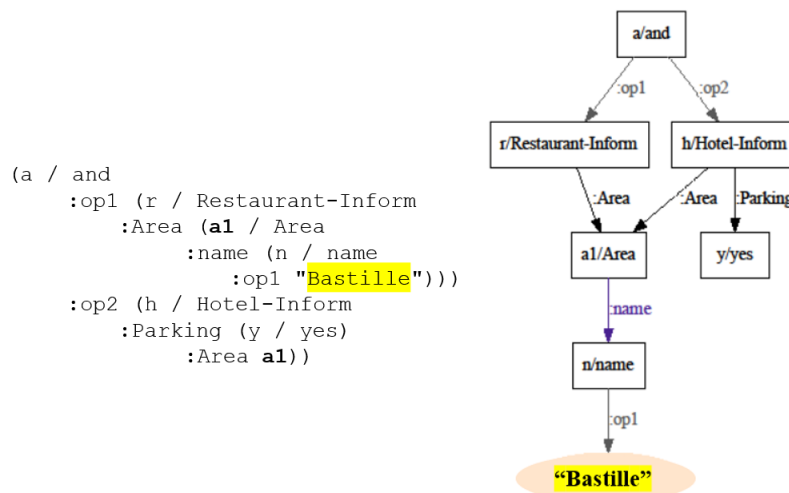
(a / and
    :op1 (r / Restaurant-Inform
        :Area (**a1** / Area
            :name (n / name
                :op1 "Bastille")))
    :op2 (h / Hotel-Inform
        :Parking (y / yes)
            :Area **a1**))

a/and
:op1
:op2
r/Restaurant-Inform
h/Hotel-Inform
:Area
:Area
:Parking
a1/Area
y/yes
:name
n/name
:op1
"Bastille"